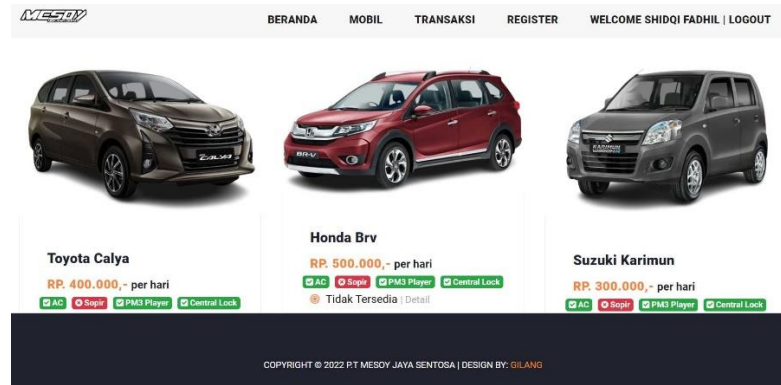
MESOY

BERANDA MOBIL TRANSAKSI REGISTER WELCOME SHIDQI FADHIL | LOGOUT

CALYA

Toyota Calya

RP. 400.000,- per hari

AC Sopir PM3 Player Central Lock

BR-V

Honda Brv

RP. 500.000,- per hari

AC Sopir PM3 Player Central Lock

Tidak Tersedia | Detail

KARIMUN

Suzuki Karimun

RP. 300.000,- per hari

AC Sopir PM3 Player Central Lock

COPYRIGHT © 2022 P.T MESOY JAYA SENTOSA | DESIGN BY: GILANG